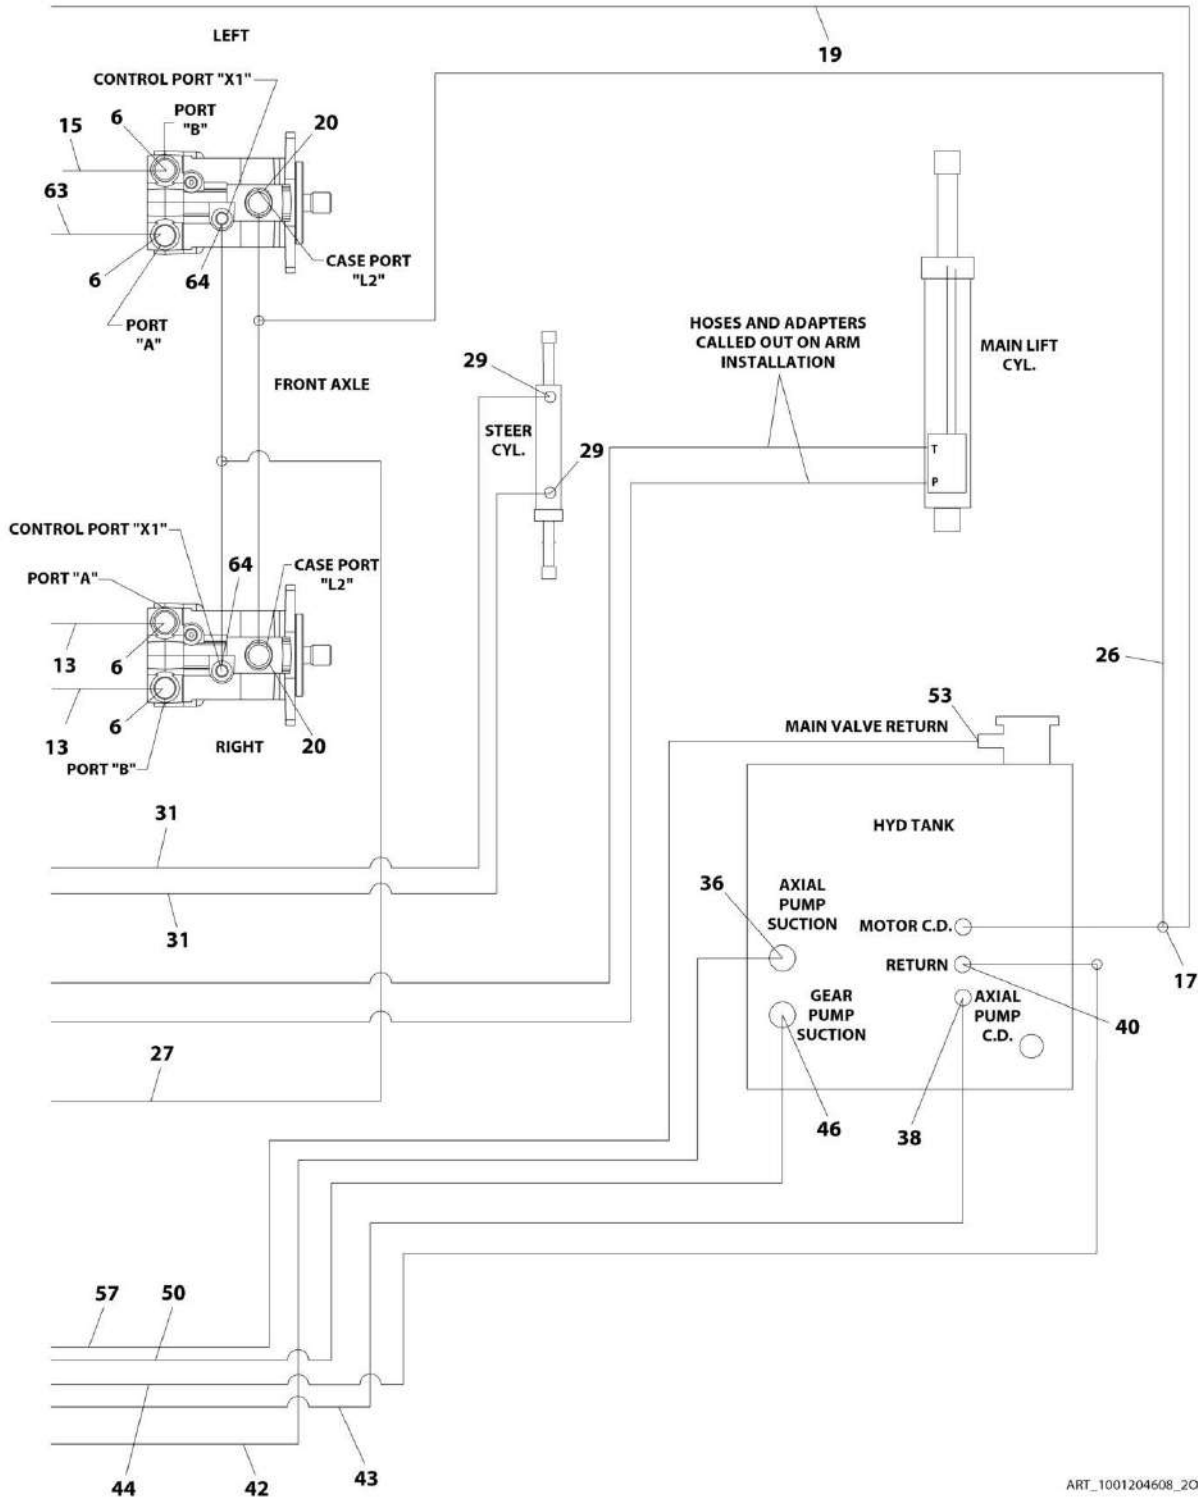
LEFT

19

CONTROL PORT "X1"

PORT "B"

15

6

20

63

CASE PORT "L2"

6

64

PORT "A"

FRONT AXLE

HOSES AND ADAPTERS CALLED OUT ON ARM INSTALLATION

MAIN LIFT CYL.

29

STEER CYL.

29

T

P

CONTROL PORT "X1"

64

CASE PORT "L2"

PORT "A"

13

6

26

13

6

RIGHT

20

PORT "B"

53

MAIN VALVE RETURN

HYD TANK

31

31

36

AXIAL PUMP SUCTION

MOTOR C.D.

17

RETURN

GEAR PUMP SUCTION

AXIAL PUMP C.D.

40

27

46

38

57

50

44

42

43

ART_1001204608_2O